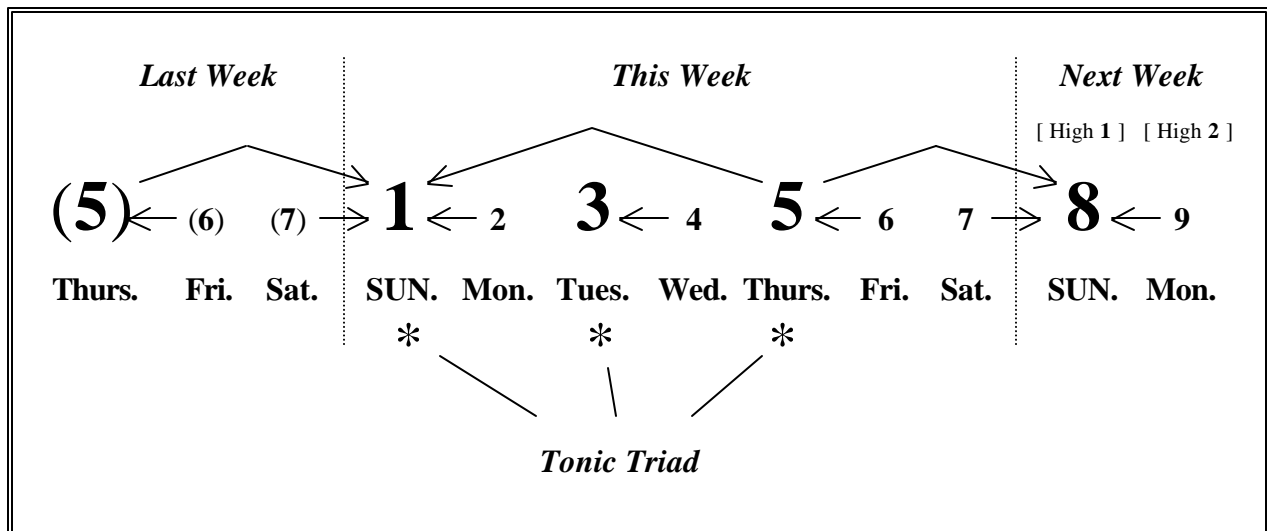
*Last Week* *This Week* *Next Week*

[ High **1** ] [ High **2** ]

**(5)** $\leftarrow$ **(6)** **(7)** $\rightarrow$ **1** $\leftarrow$ **2** **3** $\leftarrow$ **4** **5** $\leftarrow$ **6** **7** $\rightarrow$ **8** $\leftarrow$ **9**

**Thurs. Fri. Sat. SUN. Mon. Tues. Wed. Thurs. Fri. Sat. SUN. Mon.**

\* \* \*

*Tonic Triad*